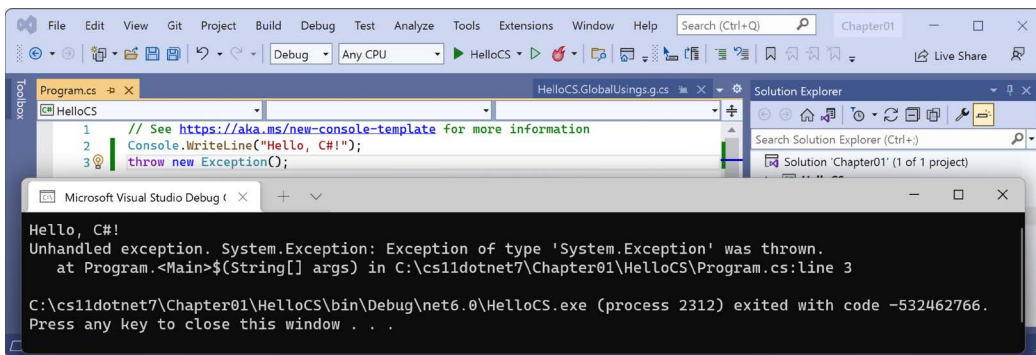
File Edit View Git Project Build Debug Test Analyze Tools Extensions Window Help Search (Ctrl+Q) Chapter01

Debug Any CPU HelloCS Live Share

Toolbox

Program.cs HelloCS.GlobalUsings.g.cs Solution Explorer

HelloCS

1 // See https://aka.ms/new-console-template for more information
2 Console.WriteLine("Hello, C#!");
3 throw new Exception();

Search Solution Explorer (Ctrl+;)

Solution 'Chapter01' (1 of 1 project)

Microsoft Visual Studio Debug C

Hello, C#!
Unhandled exception. System.Exception: Exception of type 'System.Exception' was thrown.
at Program.<Main>$(String[] args) in C:\cs11dotnet7\Chapter01\HelloCS\Program.cs:line 3

C:\cs11dotnet7\Chapter01\HelloCS\bin\Debug\net6.0\HelloCS.exe (process 2312) exited with code -532462766.
Press any key to close this window . . .